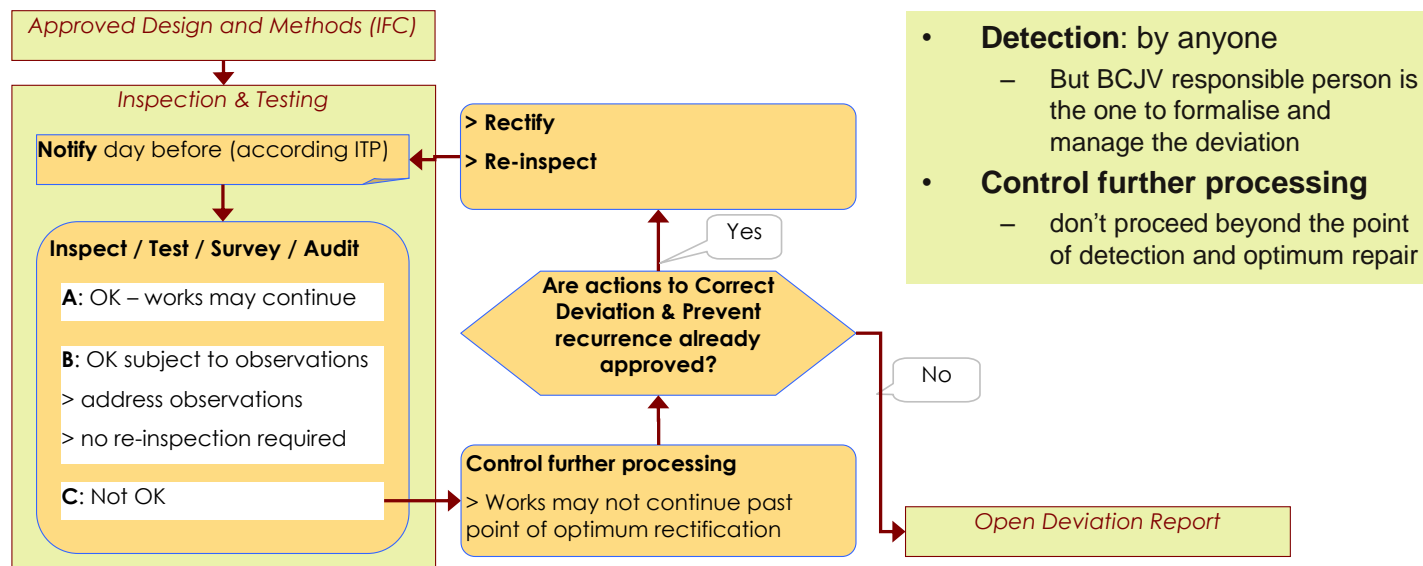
Approved Design and Methods (IFC)

Inspection & Testing

Notify day before (according ITP)

Inspect / Test / Survey / Audit

A: OK – works may continue

B: OK subject to observations

> address observations

> no re-inspection required

C: Not OK

> Rectify

> Re-inspect

Yes

Are actions to Correct Deviation & Prevent recurrence already approved?

No

Control further processing

> Works may not continue past point of optimum rectification

Open Deviation Report

• Detection: by anyone
– But BCJV responsible person is the one to formalise and manage the deviation
• Control further processing
– don't proceed beyond the point of detection and optimum repair